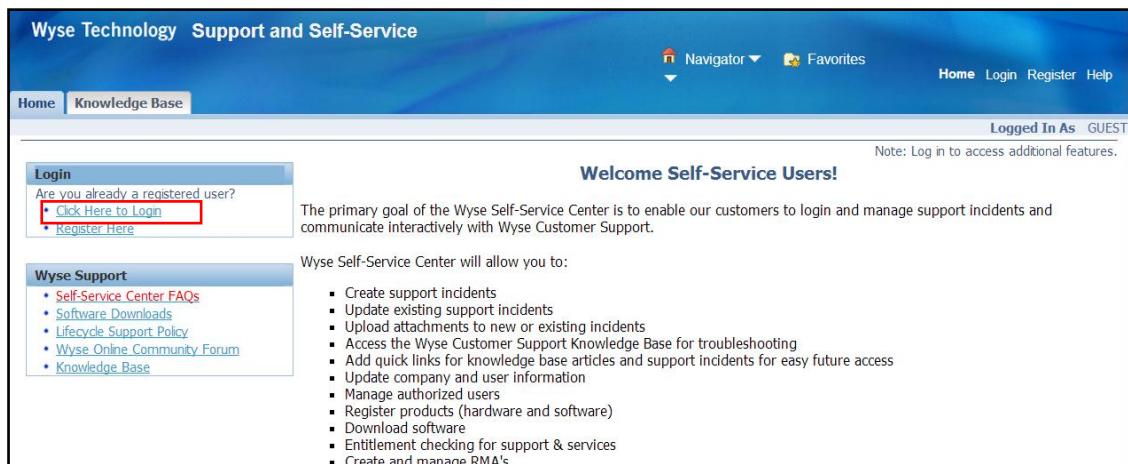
Wyse Technology Support and Self-Service

Navigator Favorites

Home Login Register Help

Home Knowledge Base

Logged In As GUEST

Note: Log in to access additional features.

Login
Are you already a registered user?
• Click Here to Login
• Register Here

Wyse Support
• Self-Service Center FAQs
• Software Downloads
• Lifecycle Support Policy
• Wyse Online Community Forum
• Knowledge Base

Welcome Self-Service Users!

The primary goal of the Wyse Self-Service Center is to enable our customers to login and manage support incidents and communicate interactively with Wyse Customer Support.

Wyse Self-Service Center will allow you to:

- Create support incidents
- Update existing support incidents
- Upload attachments to new or existing incidents
- Access the Wyse Customer Support Knowledge Base for troubleshooting
- Add quick links for knowledge base articles and support incidents for easy future access
- Update company and user information
- Manage authorized users
- Register products (hardware and software)
- Download software
- Entitlement checking for support & services
- Create and manage RMA's